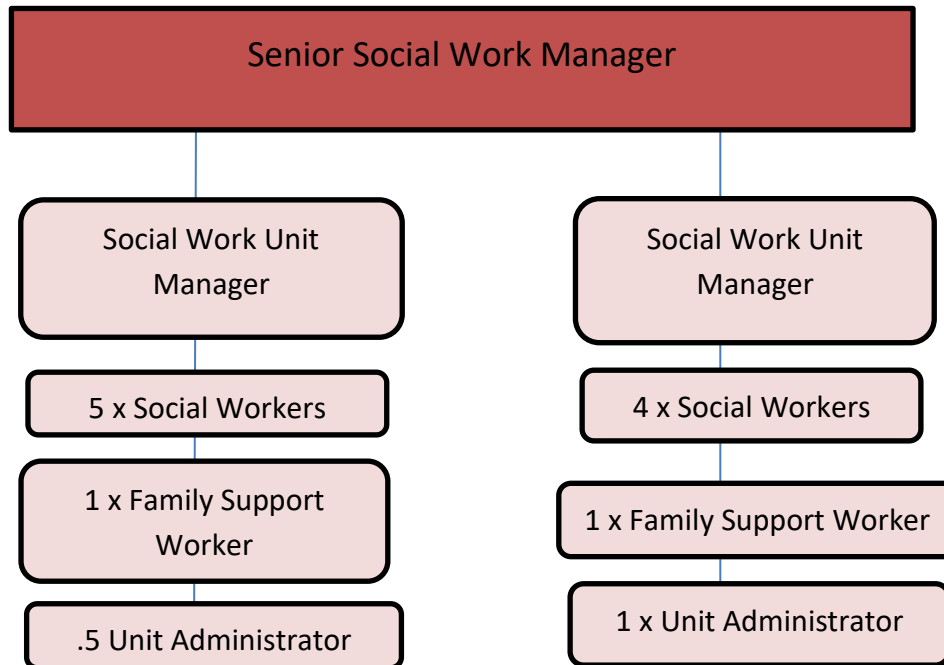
Senior Social Work Manager

Social Work Unit Manager

5 x Social Workers

1 x Family Support Worker

.5 Unit Administrator

Social Work Unit Manager

4 x Social Workers

1 x Family Support Worker

1 x Unit Administrator